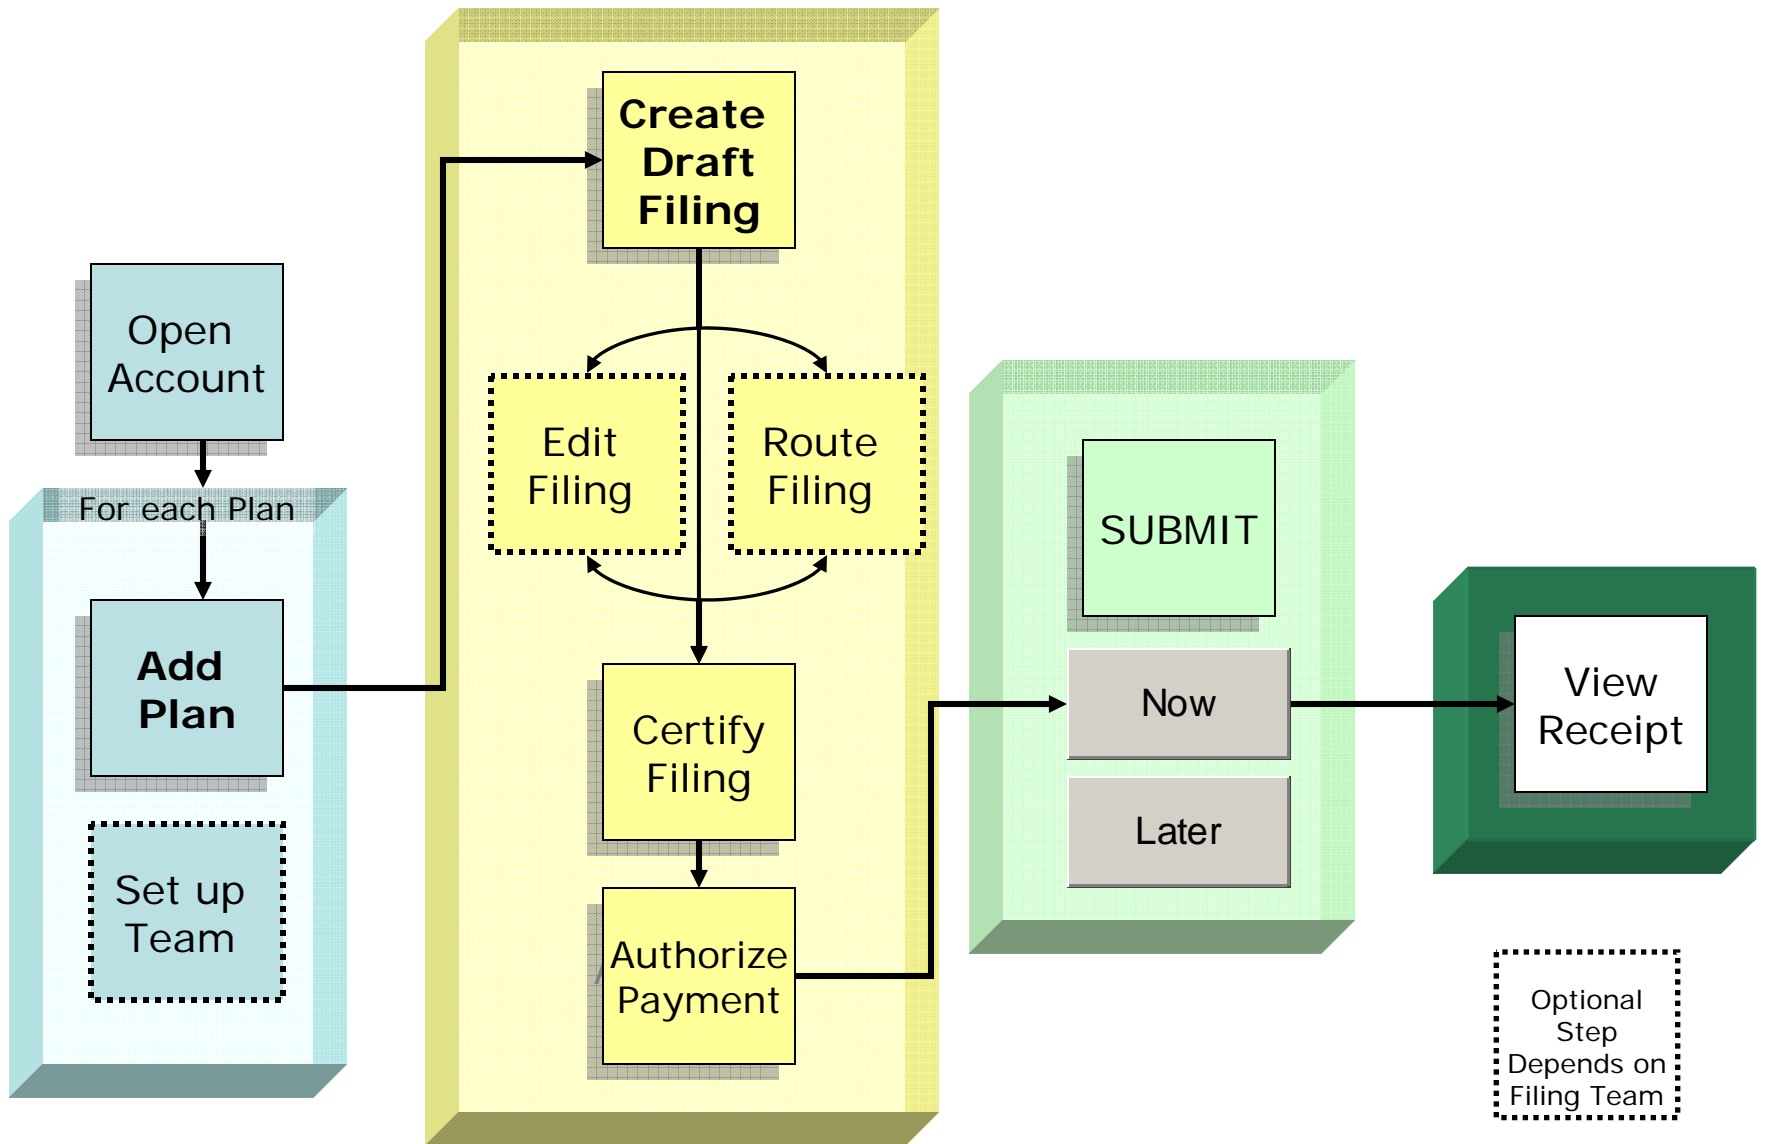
Open Account

For each Plan

Add Plan

Set up Team

Create Draft Filing

Edit Filing

Route Filing

Certify Filing

Authorize Payment

SUBMIT

Now

Later

View Receipt

Optional Step Depends on Filing Team